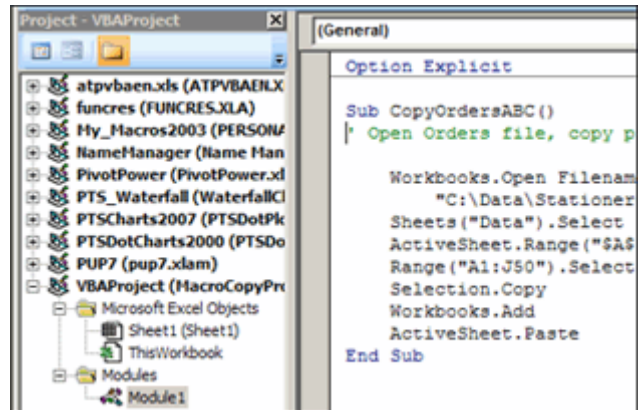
Project - VBAProject

atpvbaen.xls (ATPVBAEN.X
funcres (FUNCRES.XLA)
My_Macros2003 (PERSONA
NameManager (Name Man
PivotPower (PivotPower.xl
PTS_Waterfall (WaterfallCl
PTSCharts2007 (PTSDotPlc
PTSDotCharts2000 (PTSDo
PUP7 (pup7.xlam)
VBAProject (MacroCopyPr
Microsoft Excel Objects
Sheet1 (Sheet1)
ThisWorkbook
Modules
Module1

(General)

Option Explicit

Sub CopyOrdersABC()
' Open Orders file, copy p

Workbooks.Open Filenam
"C:\Data\Stationer
Sheets("Data").Select
ActiveSheet.Range("$A$
Range("A1:J50").Select
Selection.Copy
Workbooks.Add
ActiveSheet.Paste
End Sub